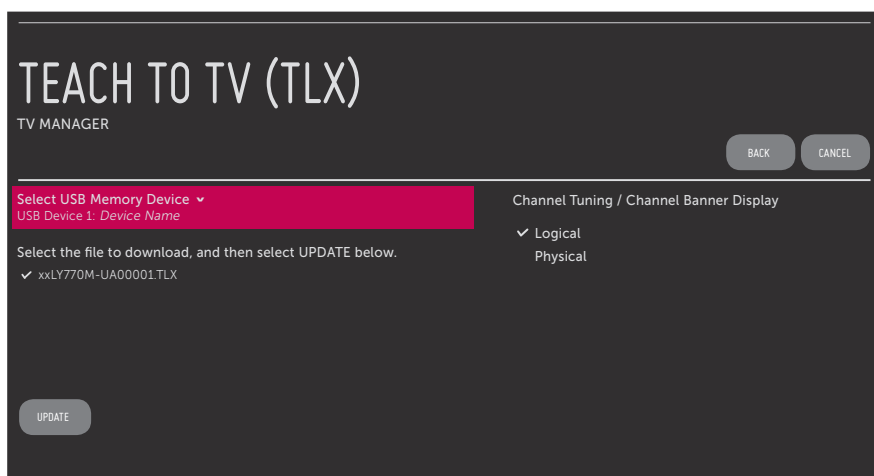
TEACH TO TV (TLX)
TV MANAGER

BACK CANCEL

Select USB Memory Device ˅
USB Device 1: Device Name

Select the file to download, and then select UPDATE below.
✓ xxLY770M-UA00001.TLX

Channel Tuning / Channel Banner Display
✓ Logical
Physical

UPDATE